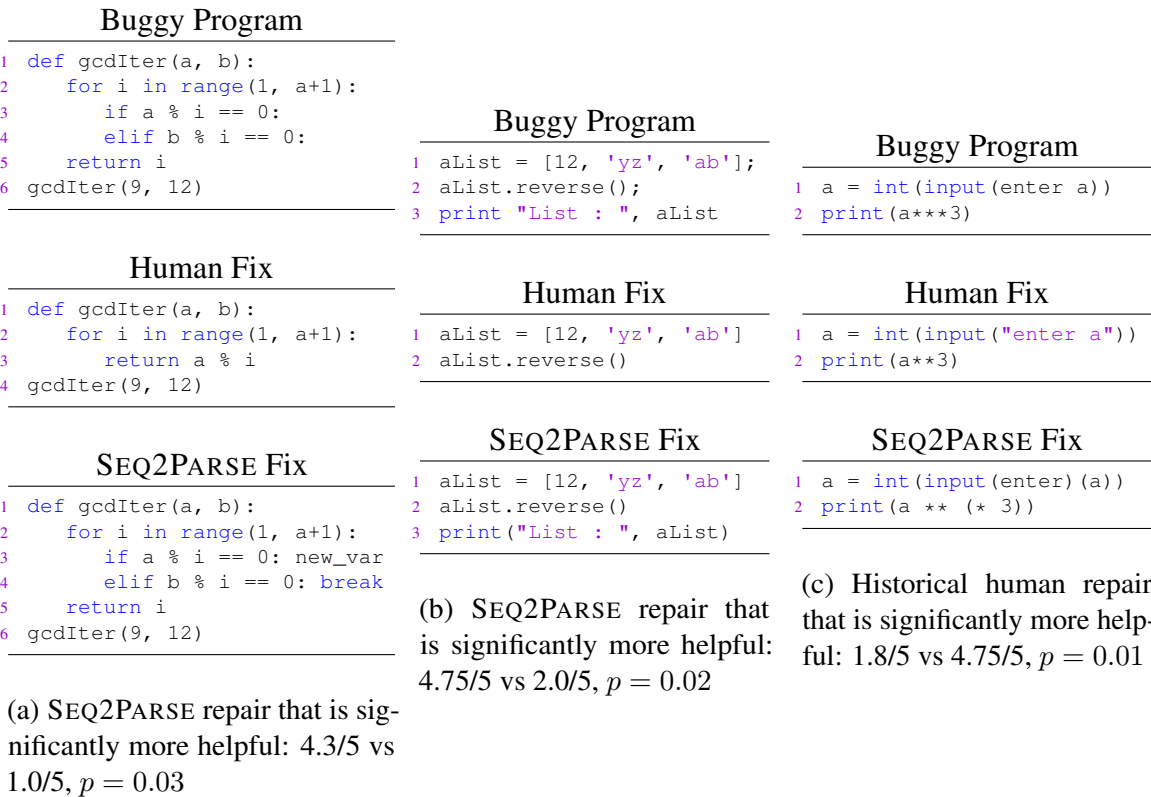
Buggy Program

1 def gcdIter(a, b):
2 for i in range(1, a+1):
3 if a % i == 0:
4 elif b % i == 0:
5 return i
6 gcdIter(9, 12)

Human Fix

1 def gcdIter(a, b):
2 for i in range(1, a+1):
3 return a % i
4 gcdIter(9, 12)

SEQ2PARSE Fix

1 def gcdIter(a, b):
2 for i in range(1, a+1):
3 if a % i == 0: new_var
4 elif b % i == 0: break
5 return i
6 gcdIter(9, 12)

(a) SEQ2PARSE repair that is significantly more helpful: 4.3/5 vs 1.0/5, $p = 0.03$

Buggy Program

1 aList = [12, 'yz', 'ab'];
2 aList.reverse();
3 print "List : ", aList

Human Fix

1 aList = [12, 'yz', 'ab']
2 aList.reverse()

SEQ2PARSE Fix

1 aList = [12, 'yz', 'ab']
2 aList.reverse()
3 print("List : ", aList)

(b) SEQ2PARSE repair that is significantly more helpful: 4.75/5 vs 2.0/5, $p = 0.02$

Buggy Program

1 a = int(input(enter a))
2 print(a***3)

Human Fix

1 a = int(input("enter a"))
2 print(a**3)

SEQ2PARSE Fix

1 a = int(input(enter)(a))
2 print(a ** (* 3))

(c) Historical human repair that is significantly more helpful: 1.8/5 vs 4.75/5, $p = 0.01$